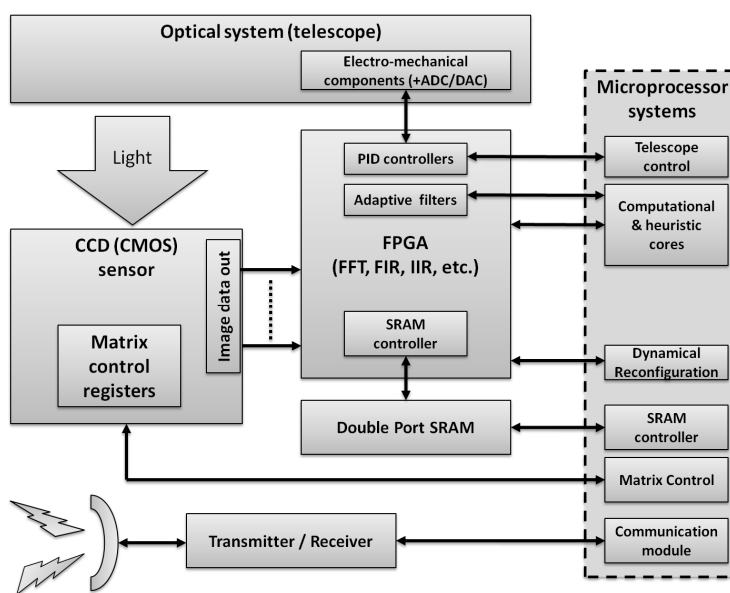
Optical system (telescope)

Electro-mechanical components (+ADC/DAC)

Light

CCD (CMOS) sensor

Image data out

Matrix control registers

PID controllers

Adaptive filters

FPGA (FFT, FIR, IIR, etc.)

SRAM controller

Double Port SRAM

Microprocessor systems

Telescope control

Computational & heuristic cores

Dynamical Reconfiguration

SRAM controller

Matrix Control

Communication module

Transmitter / Receiver